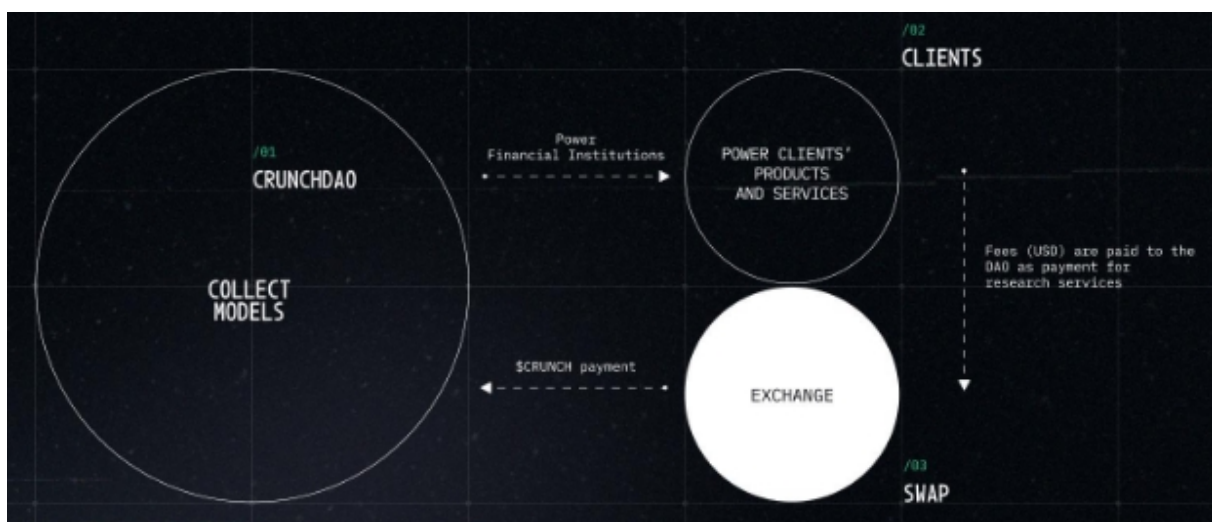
/01
CRUNCHDAO

COLLECT MODELS

Power
Financial Institutions

/02
CLIENTS

POWER CLIENTS' PRODUCTS AND SERVICES

Fees (USD) are paid to the DAO as payment for research services

$CRUNCH payment

EXCHANGE

/03
SWAP